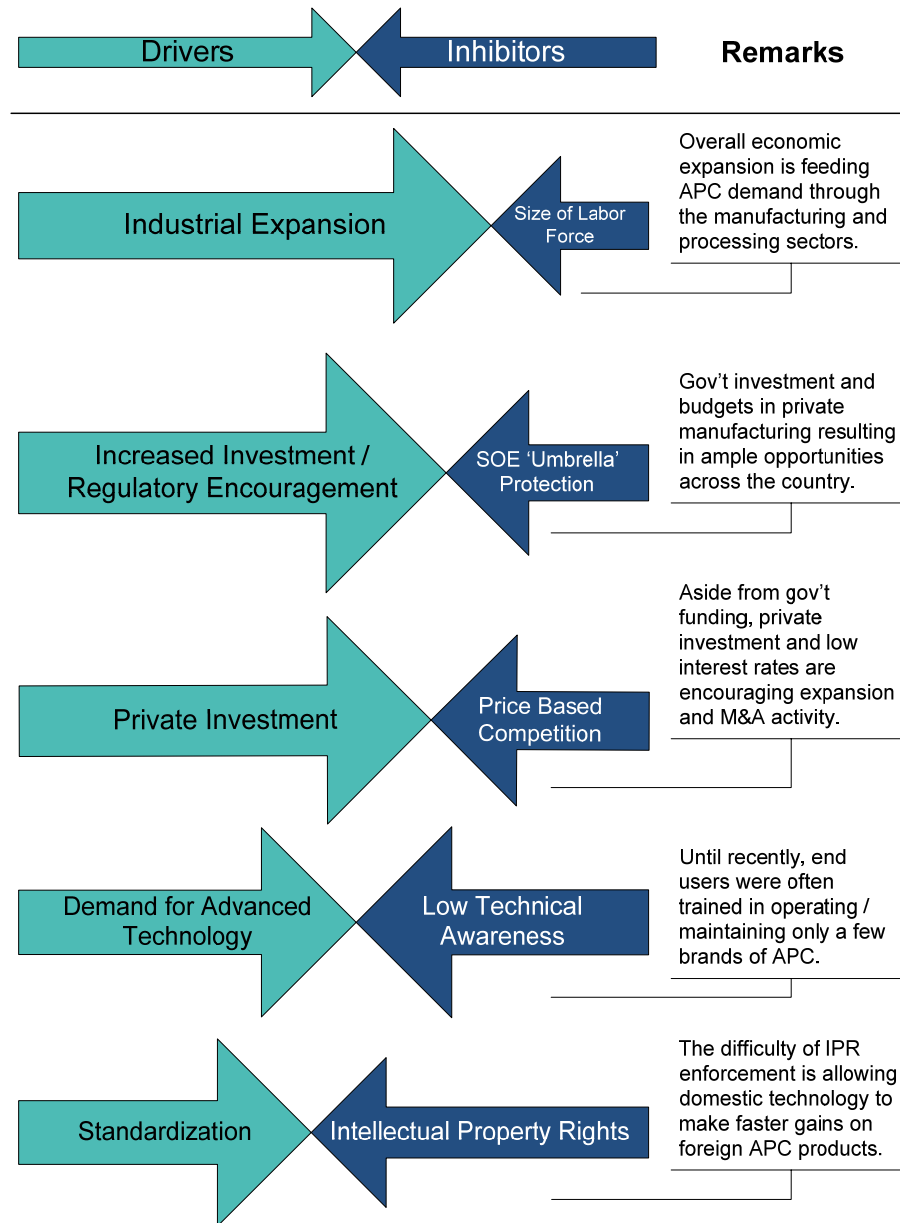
Drivers

Inhibitors

Remarks

Industrial Expansion

Size of Labor Force

Overall economic expansion is feeding APC demand through the manufacturing and processing sectors.

Increased Investment / Regulatory Encouragement

SOE 'Umbrella' Protection

Gov't investment and budgets in private manufacturing resulting in ample opportunities across the country.

Private Investment

Price Based Competition

Aside from gov't funding, private investment and low interest rates are encouraging expansion and M&A activity.

Demand for Advanced Technology

Low Technical Awareness

Until recently, end users were often trained in operating / maintaining only a few brands of APC.

Standardization

Intellectual Property Rights

The difficulty of IPR enforcement is allowing domestic technology to make faster gains on foreign APC products.